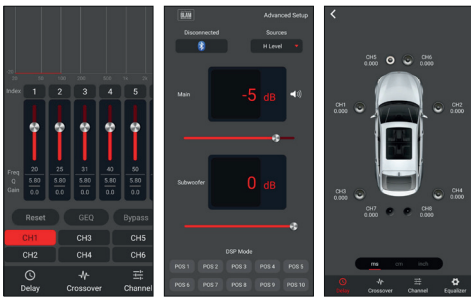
Index 1 2 3 4 5

Freq 20 25 31 40 50
Q 5.80 5.80 5.80 5.80 5.80
Gain 0.0 0.0 0.0 0.0 0.0

Reset GEQ Bypass

CH1 CH3 CH5
CH2 CH4 CH6

Delay Crossover Channel

Advanced Setup

Disconnected Sources
H Level

Main -5 dB

Subwoofer 0 dB

DSP Mode
POS 1 POS 2 POS 3 POS 4 POS 5
POS 6 POS 7 POS 8 POS 9 POS 10

CH5 0.000
CH6 0.000
CH1 0.000
CH2 0.000
CH3 0.000
CH4 0.000
CH7 0.000
CH8 0.000

ms cm inch

Delay Crossover Channel Equalizer